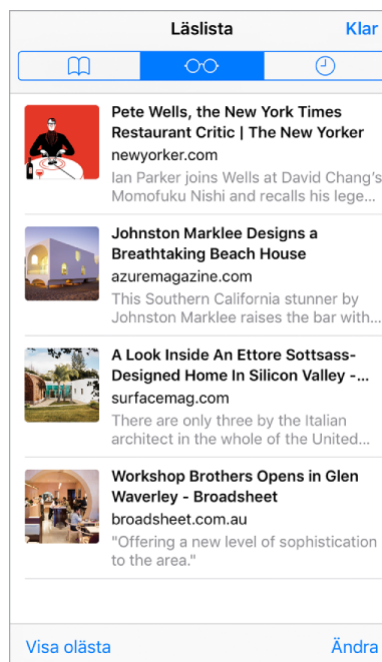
Läslista

Klar

Pete Wells, the New York Times Restaurant Critic | The New Yorker
newyorker.com
Ian Parker joins Wells at David Chang's Momofuku Nishi and recalls his lege...

Johnston Marklee Designs a Breathtaking Beach House
azuremagazine.com
This Southern California stunner by Johnston Marklee raises the bar with...

A Look Inside An Ettore Sottsass-Designed Home In Silicon Valley -...
surfacemag.com
There are only three by the Italian architect in the whole of the United...

Workshop Brothers Opens in Glen Waverley - Broadsheet
broadsheet.com.au
"Offering a new level of sophistication to the area."

Visa olästa

Ändra